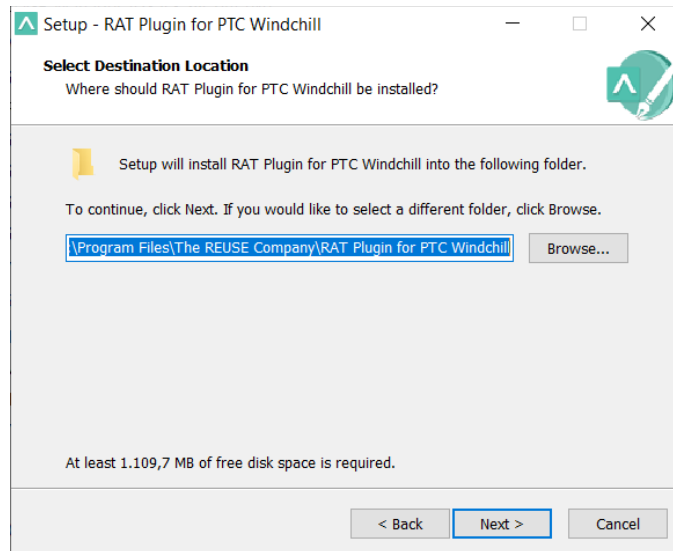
Setup - RAT Plugin for PTC Windchill

Select Destination Location
Where should RAT Plugin for PTC Windchill be installed?

Setup will install RAT Plugin for PTC Windchill into the following folder.

To continue, click Next. If you would like to select a different folder, click Browse.

:\Program Files\The REUSE Company\RAT Plugin for PTC Windchill

Browse...

At least 1.109,7 MB of free disk space is required.

< Back

Next >

Cancel